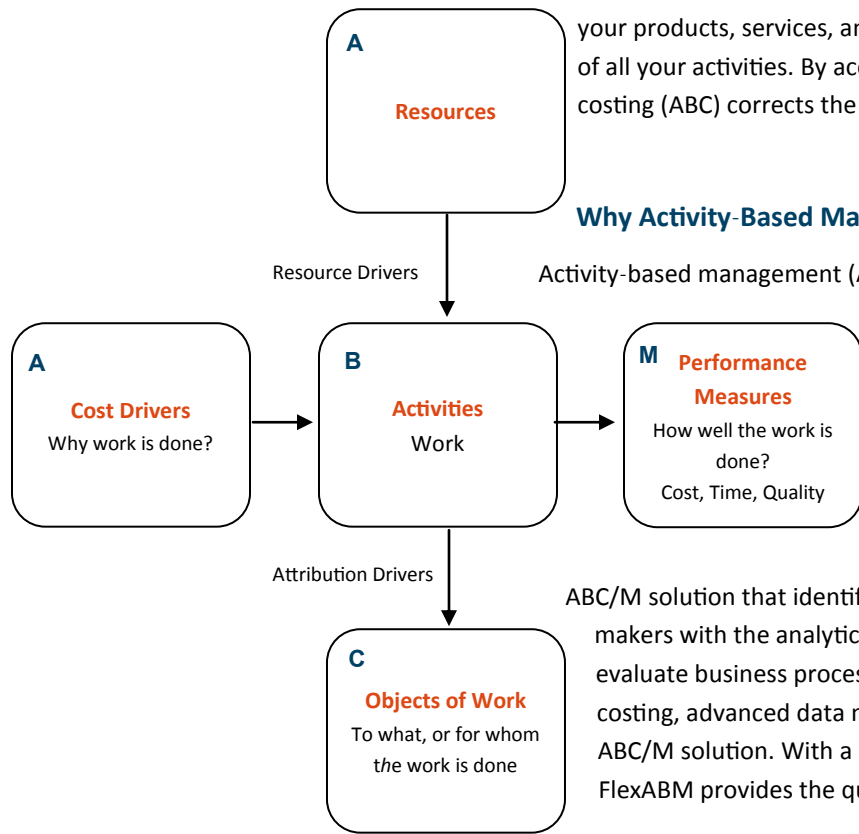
A

Resources

your products, services, ar
of all your activities. By acc
costing (ABC) corrects the

Why Activity-Based Ma

Resource Drivers

Activity-based management (

A

Cost Drivers
Why work is done?

B

Activities
Work

M Performance Measures
How well the work is done?
Cost, Time, Quality

Attribution Drivers

ABC/M solution that identif
makers with the analytic
evaluate business proces
costing, advanced data m
ABC/M solution. With a
FlexABM provides the qu

C

Objects of Work
To what, or for whom the work is done